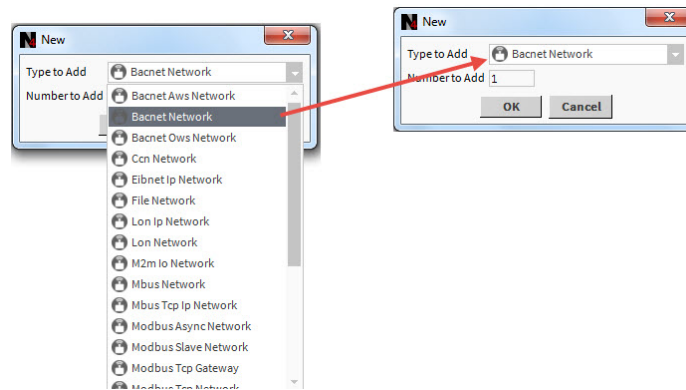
New

Type to Add Bacnet Network

Number to Add

Bacnet Aws Network
Bacnet Network
Bacnet Ows Network
Ccn Network
Eibnet Ip Network
File Network
Lon Ip Network
Lon Network
M2m Io Network
Mbus Network
Mbus Tcp Ip Network
Modbus Async Network
Modbus Slave Network
Modbus Tcp Gateway
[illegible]

New

Type to Add Bacnet Network

Number to Add 1

OK Cancel